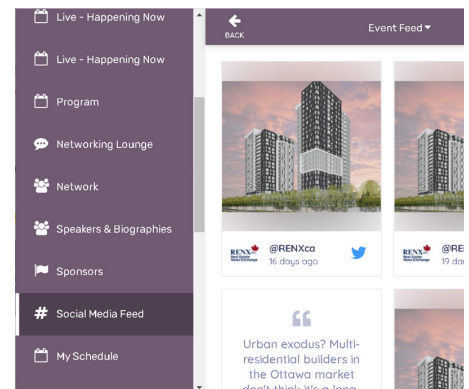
Live - Happening Now

Live - Happening Now

Program

Networking Lounge

Network

Speakers & Biographies

Sponsors

Social Media Feed

My Schedule

BACK

Event Feed

RENX Real Estate News Exchange

@RENXca
16 days ago

RENX

@RE
19 da

Urban exodus? Multi-residential builders in the Ottawa market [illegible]